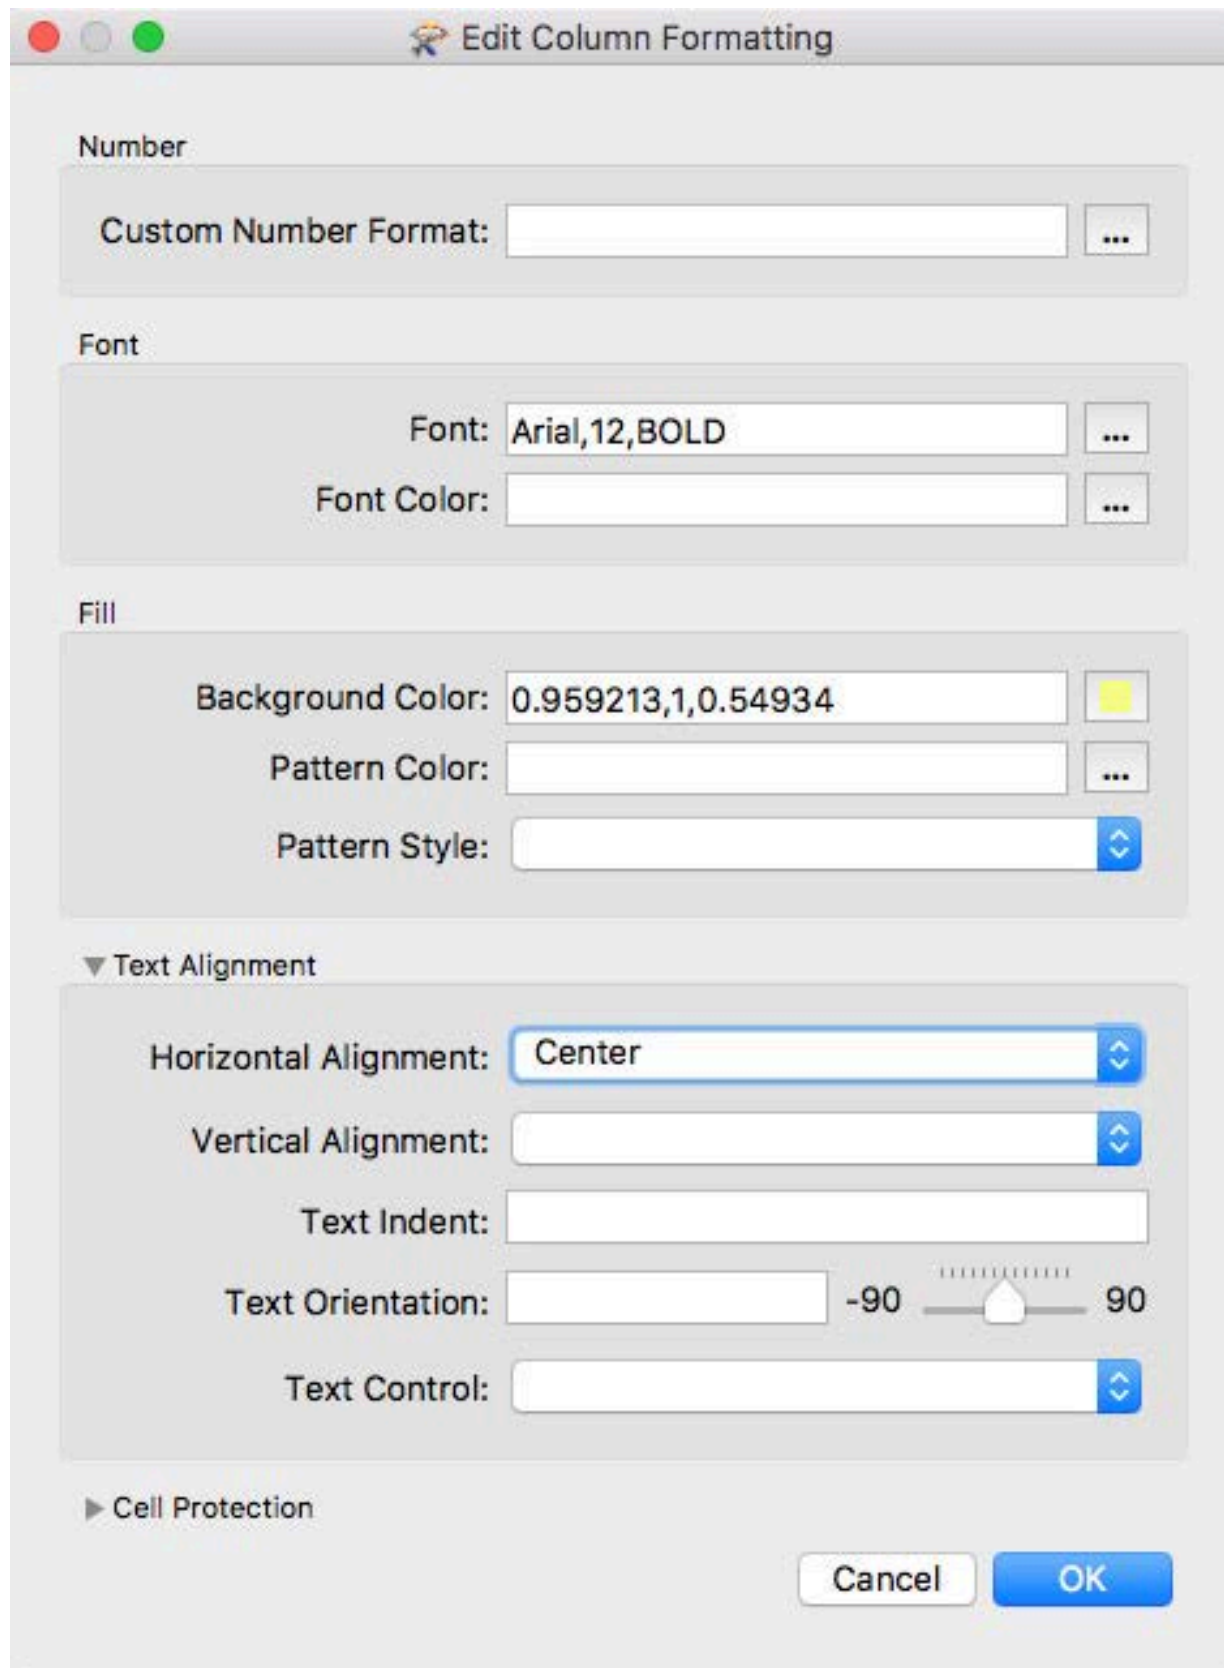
Edit Column Formatting

Number

Custom Number Format: ...

Font

Font: Arial,12,BOLD ...

Font Color: ...

Fill

Background Color: 0.959213,1,0.54934

Pattern Color: ...

Pattern Style:

Text Alignment

Horizontal Alignment: Center

Vertical Alignment:

Text Indent:

Text Orientation: -90 90

Text Control:

Cell Protection

Cancel OK